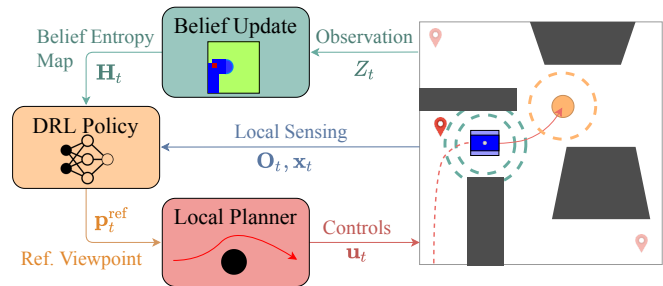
Belief Update

Belief Entropy Map

$\mathbf{H}_t$

Observation

$Z_t$

DRL Policy

Local Sensing

$\mathbf{O}_t, \mathbf{x}_t$

$\mathbf{p}_t^{\text{ref}}$

Ref. Viewpoint

Local Planner

Controls

$\mathbf{u}_t$